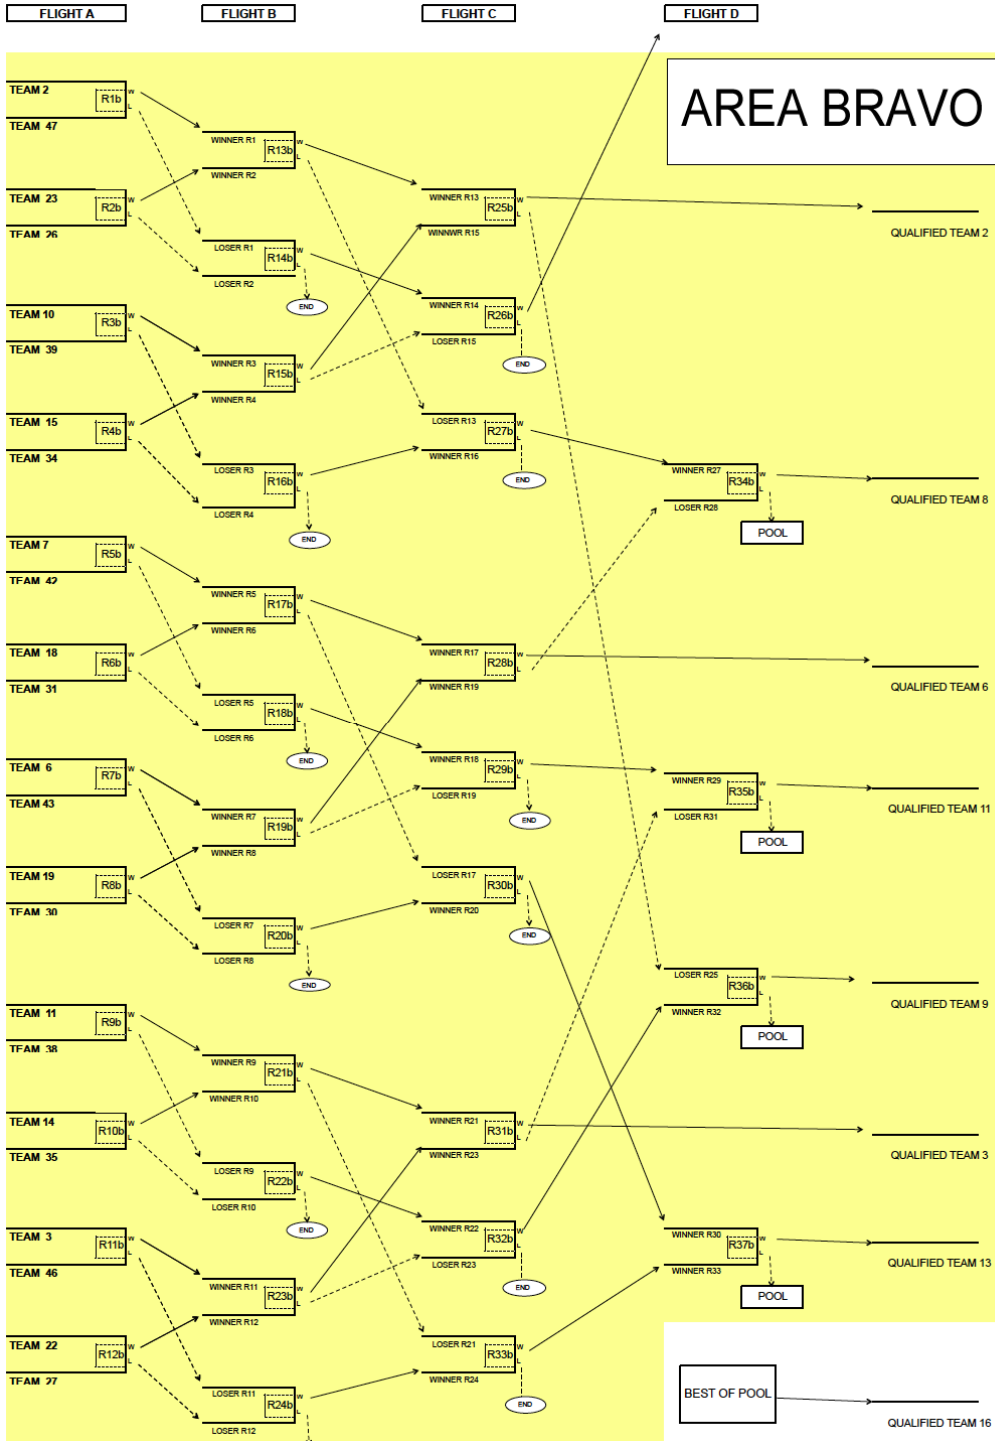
FLIGHT A
FLIGHT B
FLIGHT C
FLIGHT D

AREA BRAVO

TEAM 2
R1b
TEAM 47
TEAM 23
R2b
TEAM 26
TEAM 10
R3b
TEAM 39
TEAM 15
R4b
TEAM 34
TEAM 7
R5b
TEAM 42
TEAM 18
R6b
TEAM 31
TEAM 6
R7b
TEAM 43
TEAM 19
R8b
TEAM 30
TEAM 11
R9b
TEAM 38
TEAM 14
R10b
TEAM 35
TEAM 3
R11b
TEAM 46
TEAM 22
R12b
TEAM 27

WINNER R1
R13b
WINNER R2
LOSER R1
R14b
LOSER R2
END
WINNER R3
R15b
WINNER R4
LOSER R3
R16b
LOSER R4
END
WINNER R5
R17b
WINNER R6
LOSER R5
R18b
LOSER R6
END
WINNER R7
R19b
WINNER R8
LOSER R7
R20b
LOSER R8
END
WINNER R9
R21b
WINNER R10
LOSER R9
R22b
LOSER R10
END
WINNER R11
R23b
WINNER R12
LOSER R11
R24b
LOSER R12

WINNER R13
R25b
WINNWR R15
WINNER R14
R26b
LOSER R15
END
LOSER R13
R27b
WINNER R16
END
WINNER R17
R28b
WINNER R19
WINNER R18
R29b
LOSER R19
END
LOSER R17
R30b
WINNER R20
END
WINNER R21
R31b
WINNER R23
WINNER R22
R32b
LOSER R23
END
LOSER R21
R33b
WINNER R24
END

WINNER R27
R34b
LOSER R28
POOL
WINNER R29
R35b
LOSER R31
POOL
LOSER R25
R36b
WINNER R32
POOL
WINNER R30
R37b
WINNER R33
POOL

QUALIFIED TEAM 2
QUALIFIED TEAM 8
QUALIFIED TEAM 6
QUALIFIED TEAM 11
QUALIFIED TEAM 9
QUALIFIED TEAM 3
QUALIFIED TEAM 13
BEST OF POOL
QUALIFIED TEAM 16